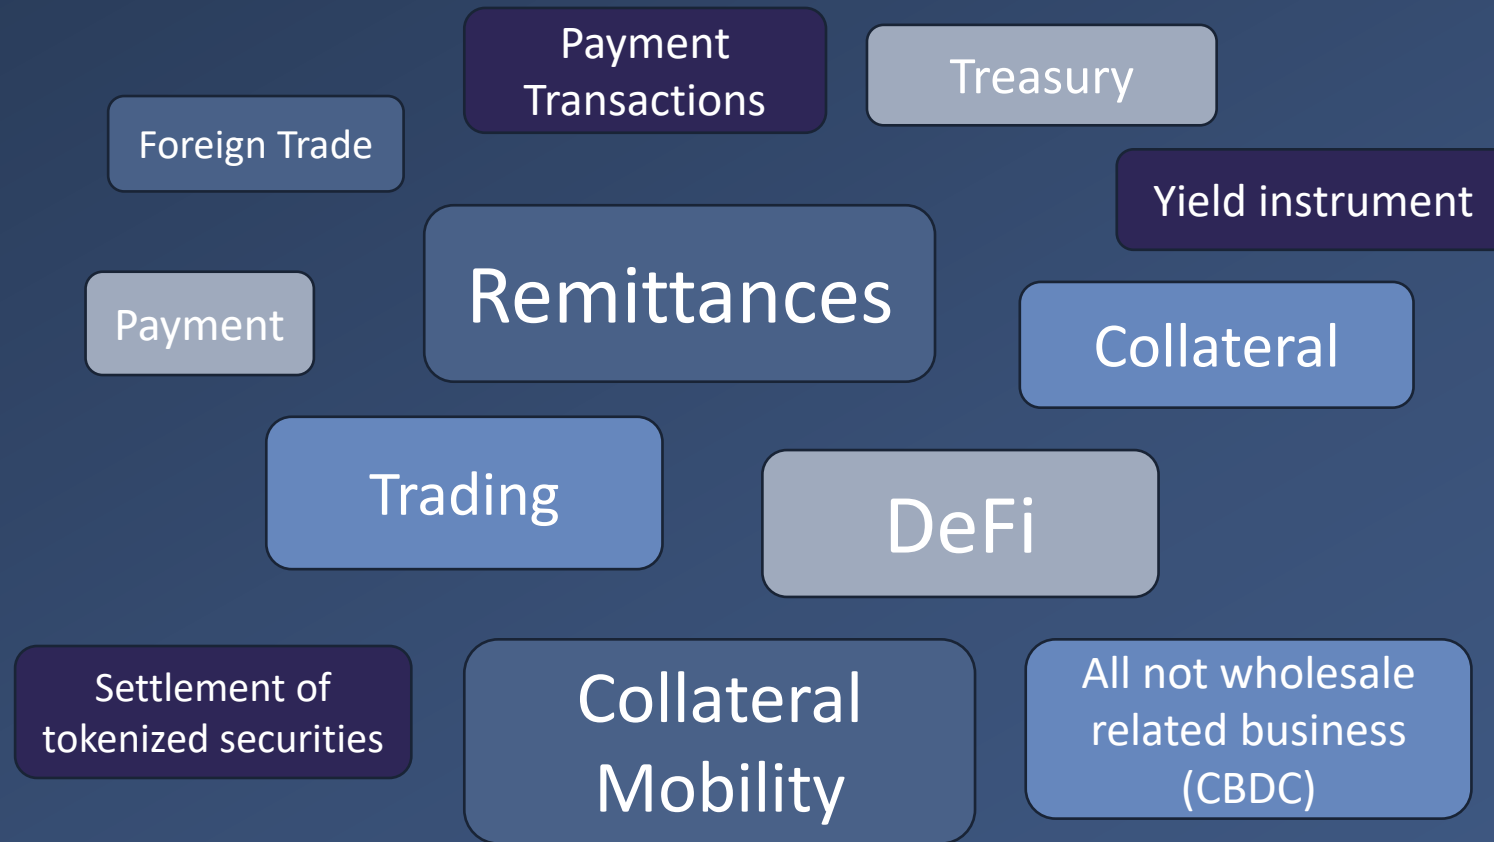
Payment Transactions

Treasury

Foreign Trade

Yield instrument

Remittances

Payment

Collateral

Trading

DeFi

Settlement of tokenized securities

Collateral Mobility

All not wholesale related business (CBDC)